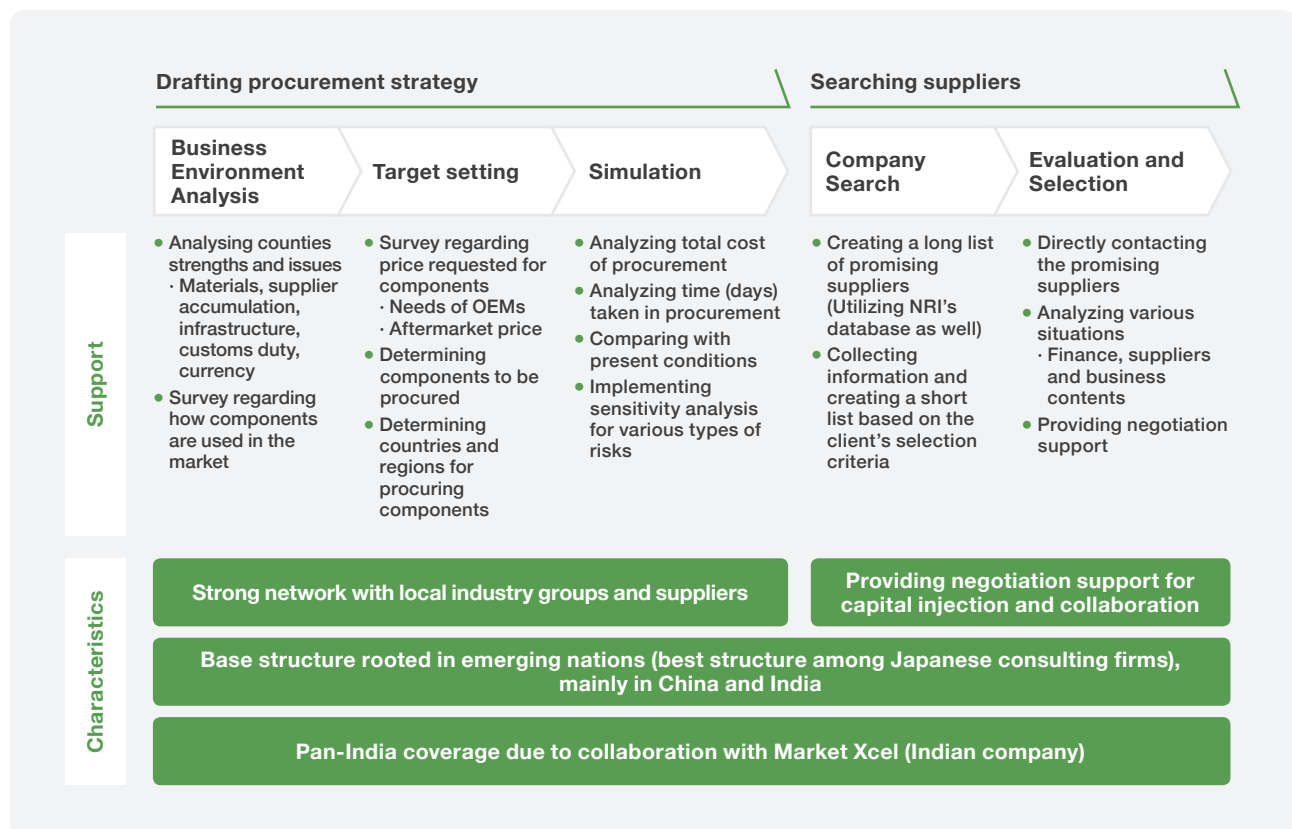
Drafting procurement strategy

Searching suppliers

Business Environment Analysis

Target setting

Simulation

Company Search

Evaluation and Selection

Support

• Analysing counties strengths and issues
· Materials, supplier accumulation, infrastructure, customs duty, currency
• Survey regarding how components are used in the market

• Survey regarding price requested for components
· Needs of OEMs
· Aftermarket price
• Determining components to be procured
• Determining countries and regions for procuring components

• Analyzing total cost of procurement
• Analyzing time (days) taken in procurement
• Comparing with present conditions
• Implementing sensitivity analysis for various types of risks

• Creating a long list of promising suppliers (Utilizing NRI's database as well)
• Collecting information and creating a short list based on the client's selection criteria

• Directly contacting the promising suppliers
• Analyzing various situations
· Finance, suppliers and business contents
• Providing negotiation support

Characteristics

Strong network with local industry groups and suppliers

Providing negotiation support for capital injection and collaboration

Base structure rooted in emerging nations (best structure among Japanese consulting firms), mainly in China and India

Pan-India coverage due to collaboration with Market Xcel (Indian company)